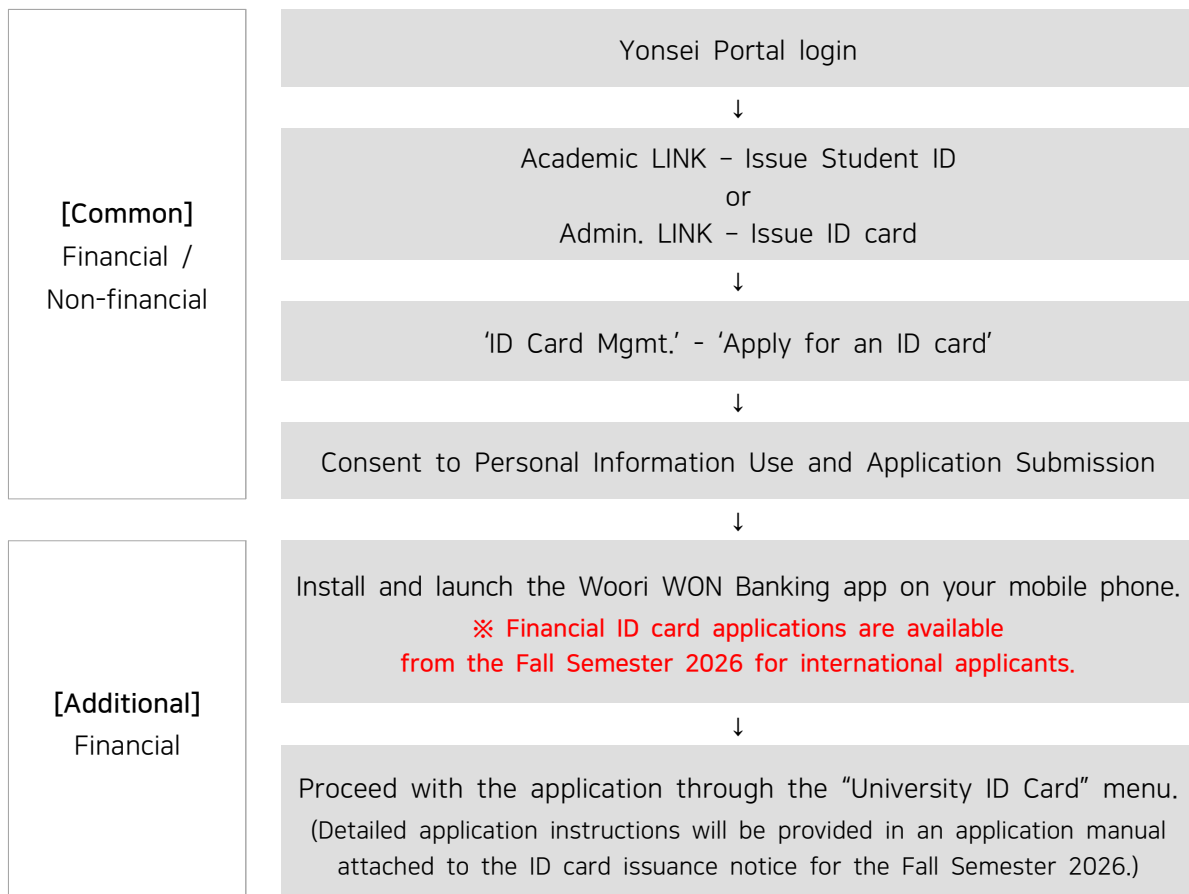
[Common]
Financial / Non-financial

Yonsei Portal login

↓

Academic LINK – Issue Student ID
or
Admin. LINK – Issue ID card

↓

'ID Card Mgmt.' - 'Apply for an ID card'

↓

Consent to Personal Information Use and Application Submission

↓

[Additional]
Financial

Install and launch the Woori WON Banking app on your mobile phone.
※ Financial ID card applications are available from the Fall Semester 2026 for international applicants.

↓

Proceed with the application through the "University ID Card" menu.
(Detailed application instructions will be provided in an application manual attached to the ID card issuance notice for the Fall Semester 2026.)